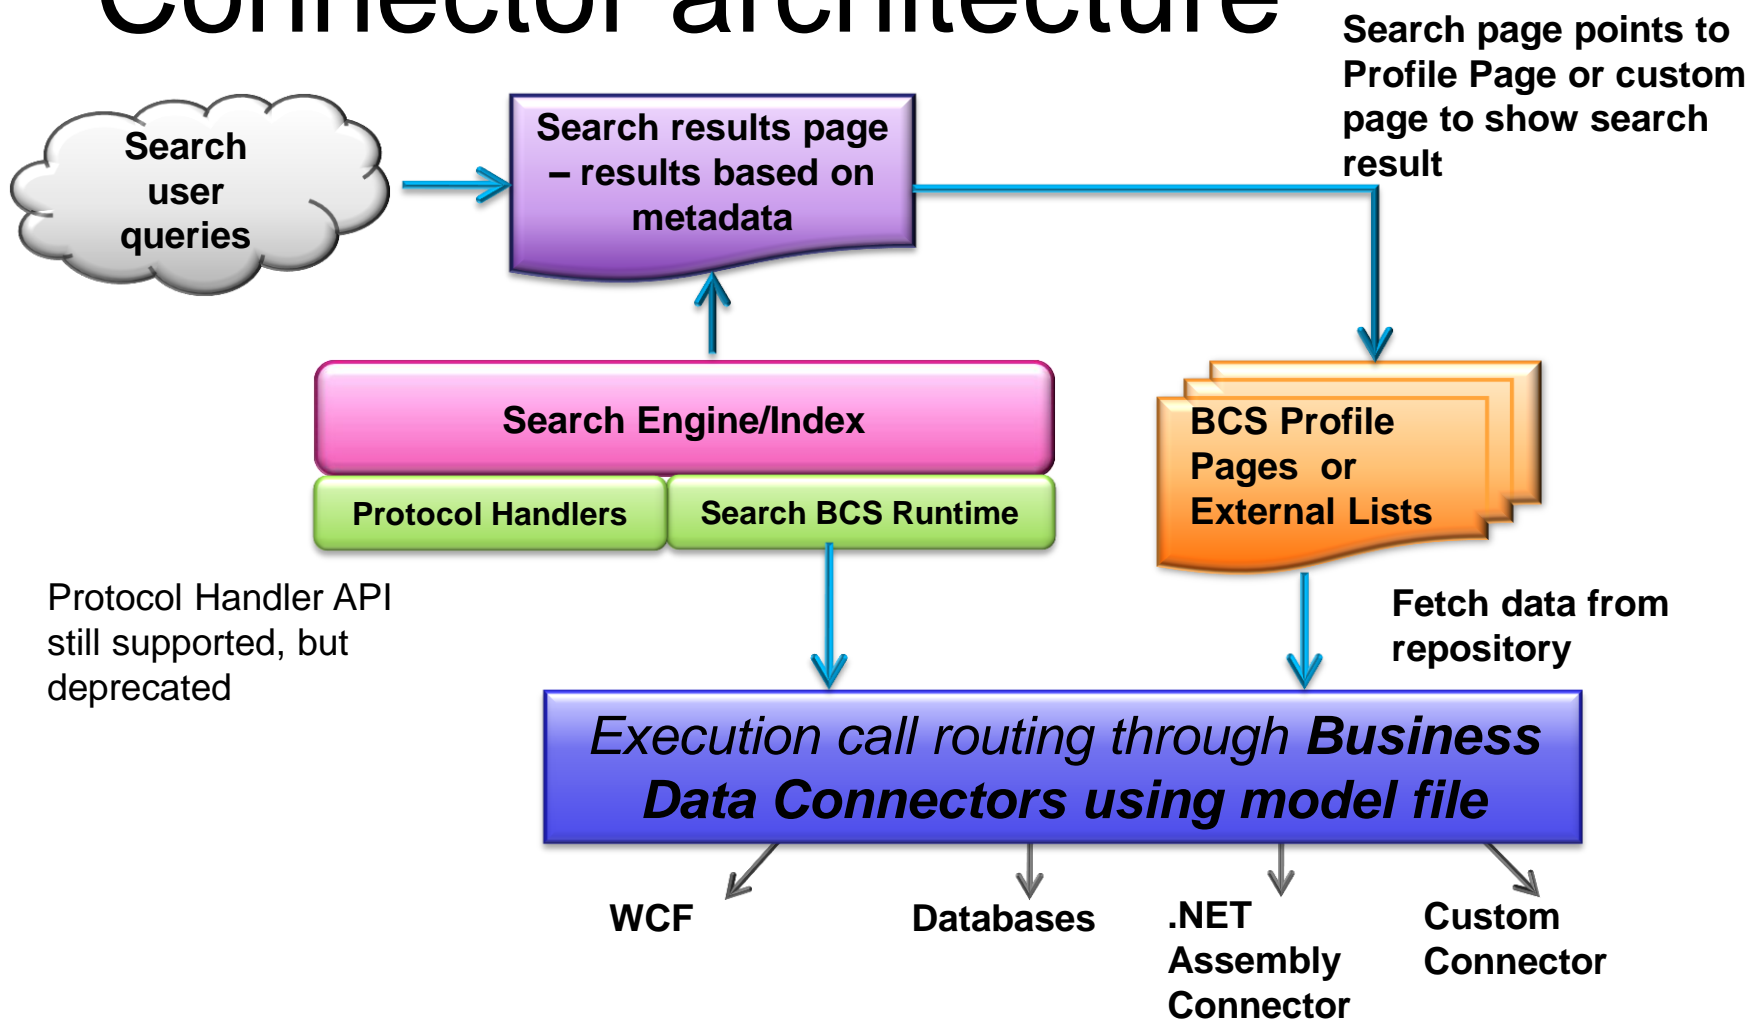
Connector architecture

Search page points to Profile Page or custom page to show search result

Search user queries

Search results page – results based on metadata

Search Engine/Index

Protocol Handlers

Search BCS Runtime

BCS Profile Pages or External Lists

Protocol Handler API still supported, but deprecated

Fetch data from repository

*Execution call routing through **Business Data Connectors using model file***

WCF

Databases

.NET Assembly Connector

Custom Connector